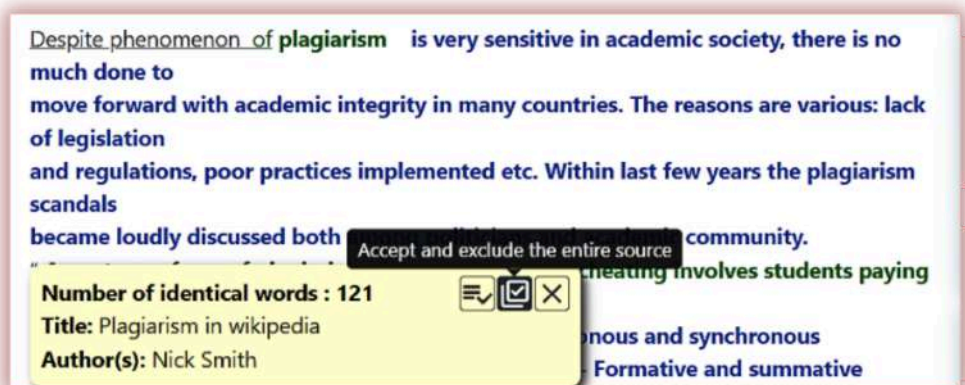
Despite phenomenon of plagiarism is very sensitive in academic society, there is no much done to move forward with academic integrity in many countries. The reasons are various: lack of legislation and regulations, poor practices implemented etc. Within last few years the plagiarism scandals became loudly discussed both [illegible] community.

Accept and exclude the entire source

“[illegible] cheating involves students paying

Number of identical words : 121
Title: Plagiarism in wikipedia
Author(s): Nick Smith

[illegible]nous and synchronous
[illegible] Formative and summative